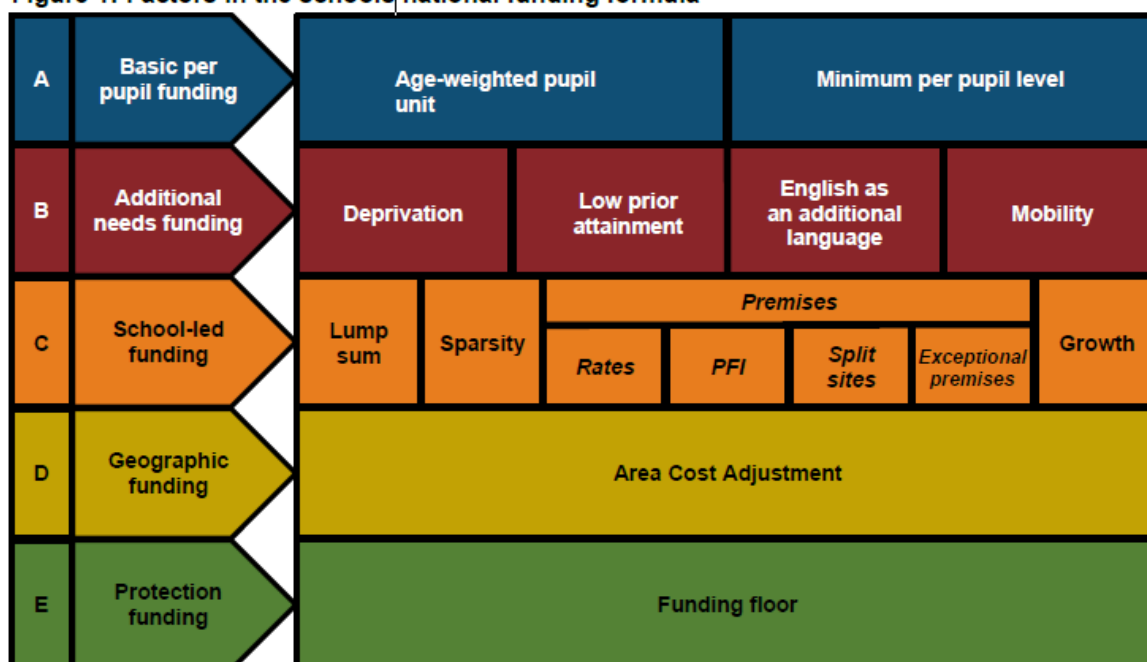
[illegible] national funding formula

| | | | | | | | | |
|---|---|---|---|---|---|---|---|---|
| A | Basic per pupil funding | Age-weighted pupil unit | | | | Minimum per pupil level | | |
| B | Additional needs funding | Deprivation | | Low prior attainment | | English as an additional language | Mobility | |
| C | School-led funding | Lump sum | Sparsity | Premises: Rates | PFI | Split sites | Exceptional premises | Growth |
| D | Geographic funding | Area Cost Adjustment | | | | | | |
| E | Protection funding | Funding floor | | | | | | |